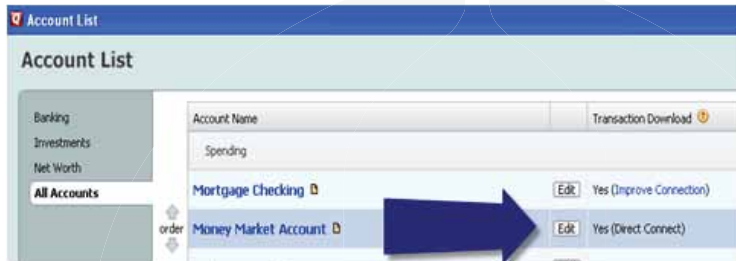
Account List

Account List

Banking
Investments
Net Worth
All Accounts

order

| Account Name | | Transaction Download |
|---|---|---|
| Spending | | |
| Mortgage Checking | Edit | Yes (Improve Connection) |
| Money Market Account | Edit | Yes (Direct Connect) |